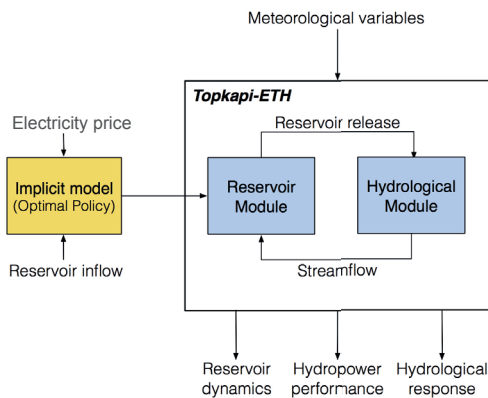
Meteorological variables

Topkapi-ETH

Electricity price

Reservoir release

Implicit model
(Optimal Policy)

Reservoir
Module

Hydrological
Module

Reservoir inflow

Streamflow

Reservoir
dynamics

Hydropower
performance

Hydrological
response